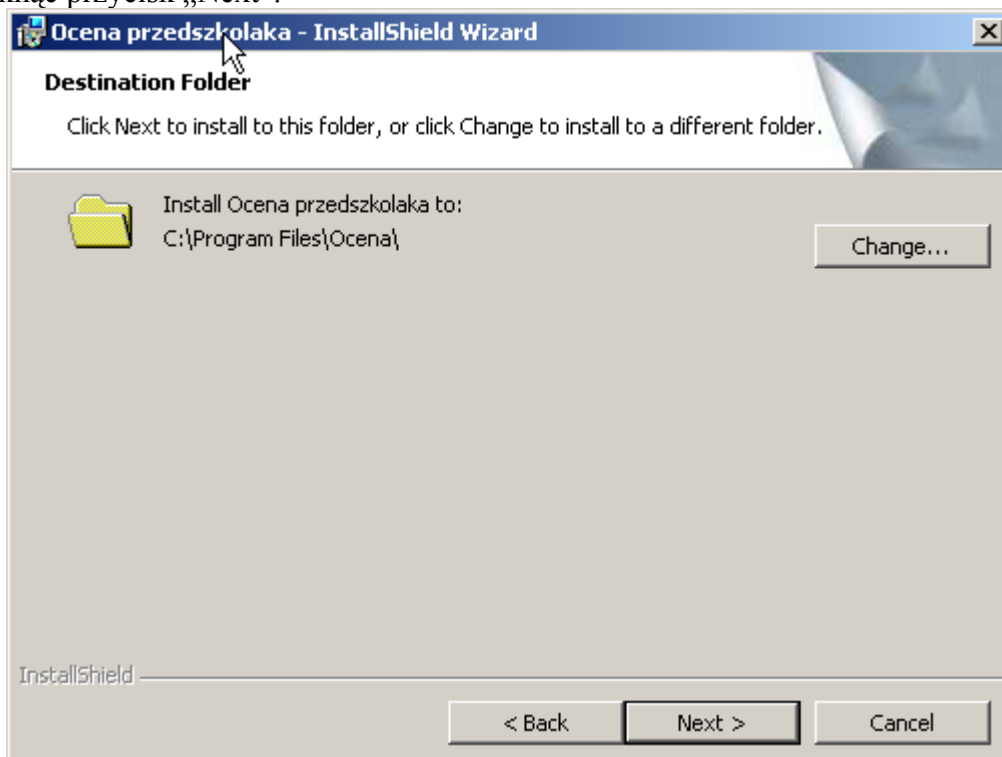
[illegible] przycisk „Next”.

Ocena przedszkolaka - InstallShield Wizard

Destination Folder

Click Next to install to this folder, or click Change to install to a different folder.

Install Ocena przedszkolaka to:
C:\Program Files\Ocena\

Change...

InstallShield

< Back

Next >

Cancel